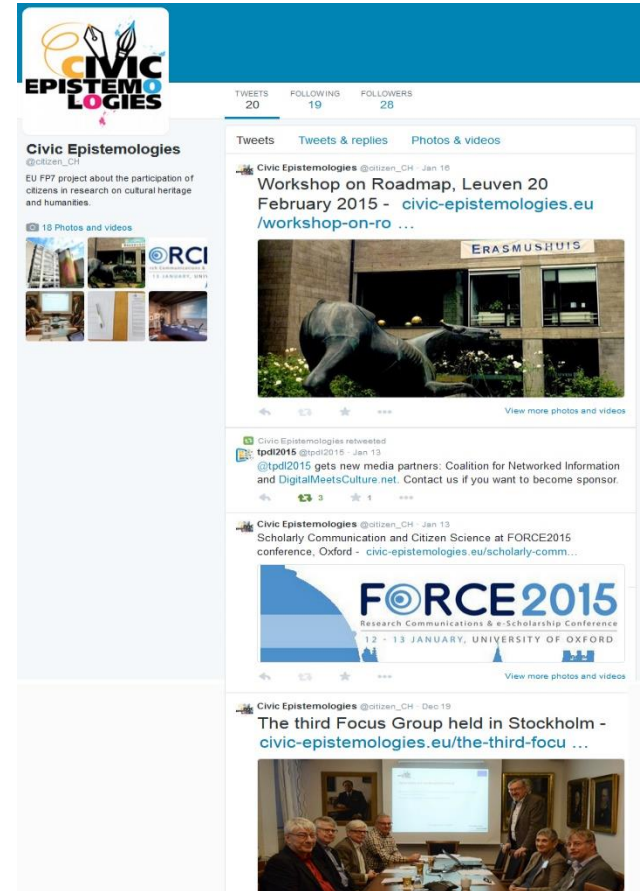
CIVIC EPISTEMOLOGIES

TWEETS
20

FOLLOWING
19

FOLLOWERS
28

Civic Epistemologies
@citizen_CH

EU FP7 project about the participation of citizens in research on cultural heritage and humanities.

18 Photos and videos

Tweets   Tweets & replies   Photos & videos

Civic Epistemologies @citizen_CH · Jan 16
Workshop on Roadmap, Leuven 20 February 2015 - civic-epistemologies.eu/workshop-on-ro ...

ERASMUSHUIS

View more photos and videos

Civic Epistemologies retweeted
tpdl2015 @tpdl2015 · Jan 13
@tpdl2015 gets new media partners: Coalition for Networked Information and DigitalMeetsCulture.net. Contact us if you want to become sponsor.

3   1

Civic Epistemologies @citizen_CH · Jan 13
Scholarly Communication and Citizen Science at FORCE2015 conference, Oxford - civic-epistemologies.eu/scholarly-comm...

FORCE2015
Research Communications & e-Scholarship Conference
12 - 13 JANUARY, UNIVERSITY OF OXFORD

View more photos and videos

Civic Epistemologies @citizen_CH · Dec 19
The third Focus Group held in Stockholm - civic-epistemologies.eu/the-third-focu ...